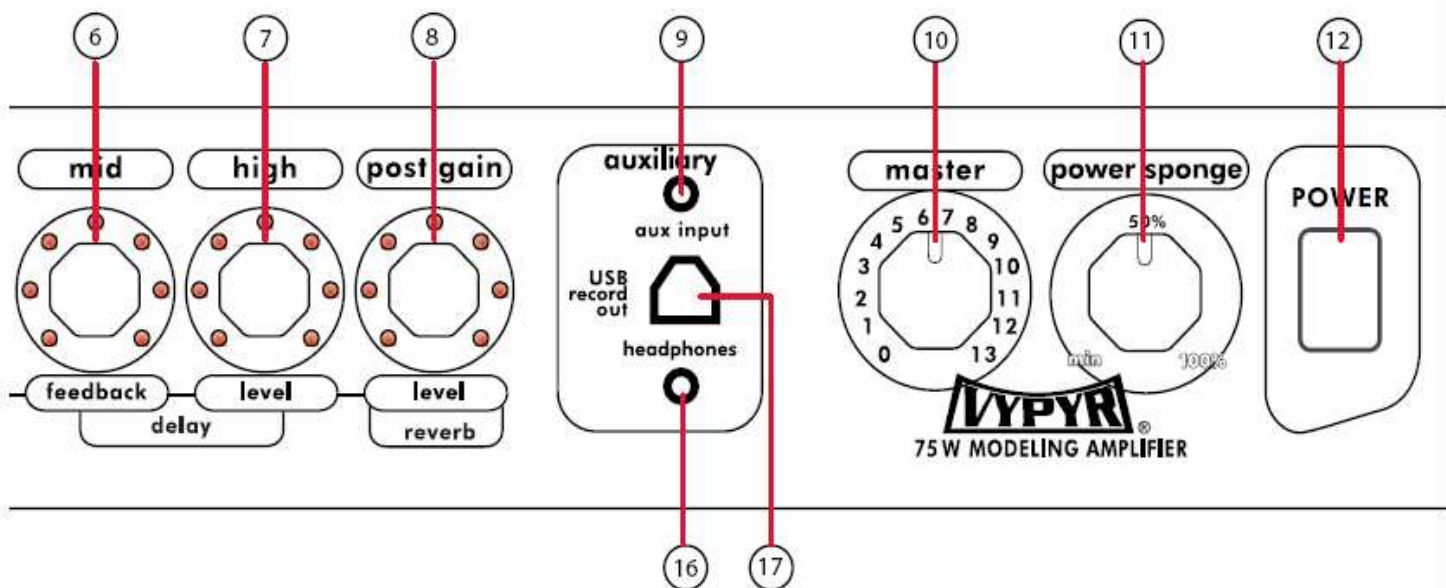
6
7
8
9
10
11
12

mid
high
post gain
auxiliary
aux input
USB record out
headphones
master
power sponge
POWER

5 6 7 8
4 9
3 10
2 11
1 12
0 13

50%
min
100%

feedback
level
level
delay
reverb

VYPYR®
75 W MODELING AMPLIFIER

16
17